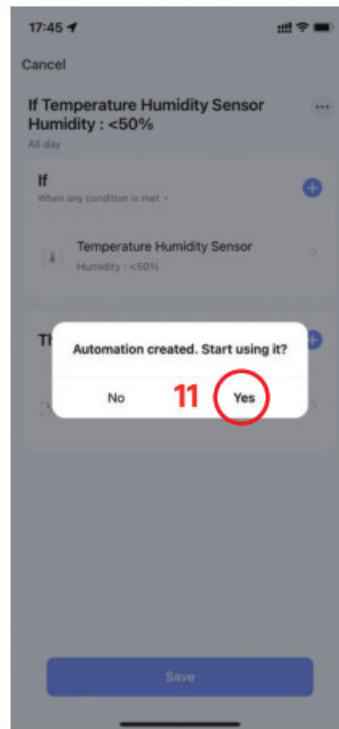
17:45

Cancel

If Temperature Humidity Sensor Humidity : <50%

All day

If

When any condition is met

Temperature Humidity Sensor

Humidity : <50%

Th

Automation created. Start using it?

No

11

Yes

Save